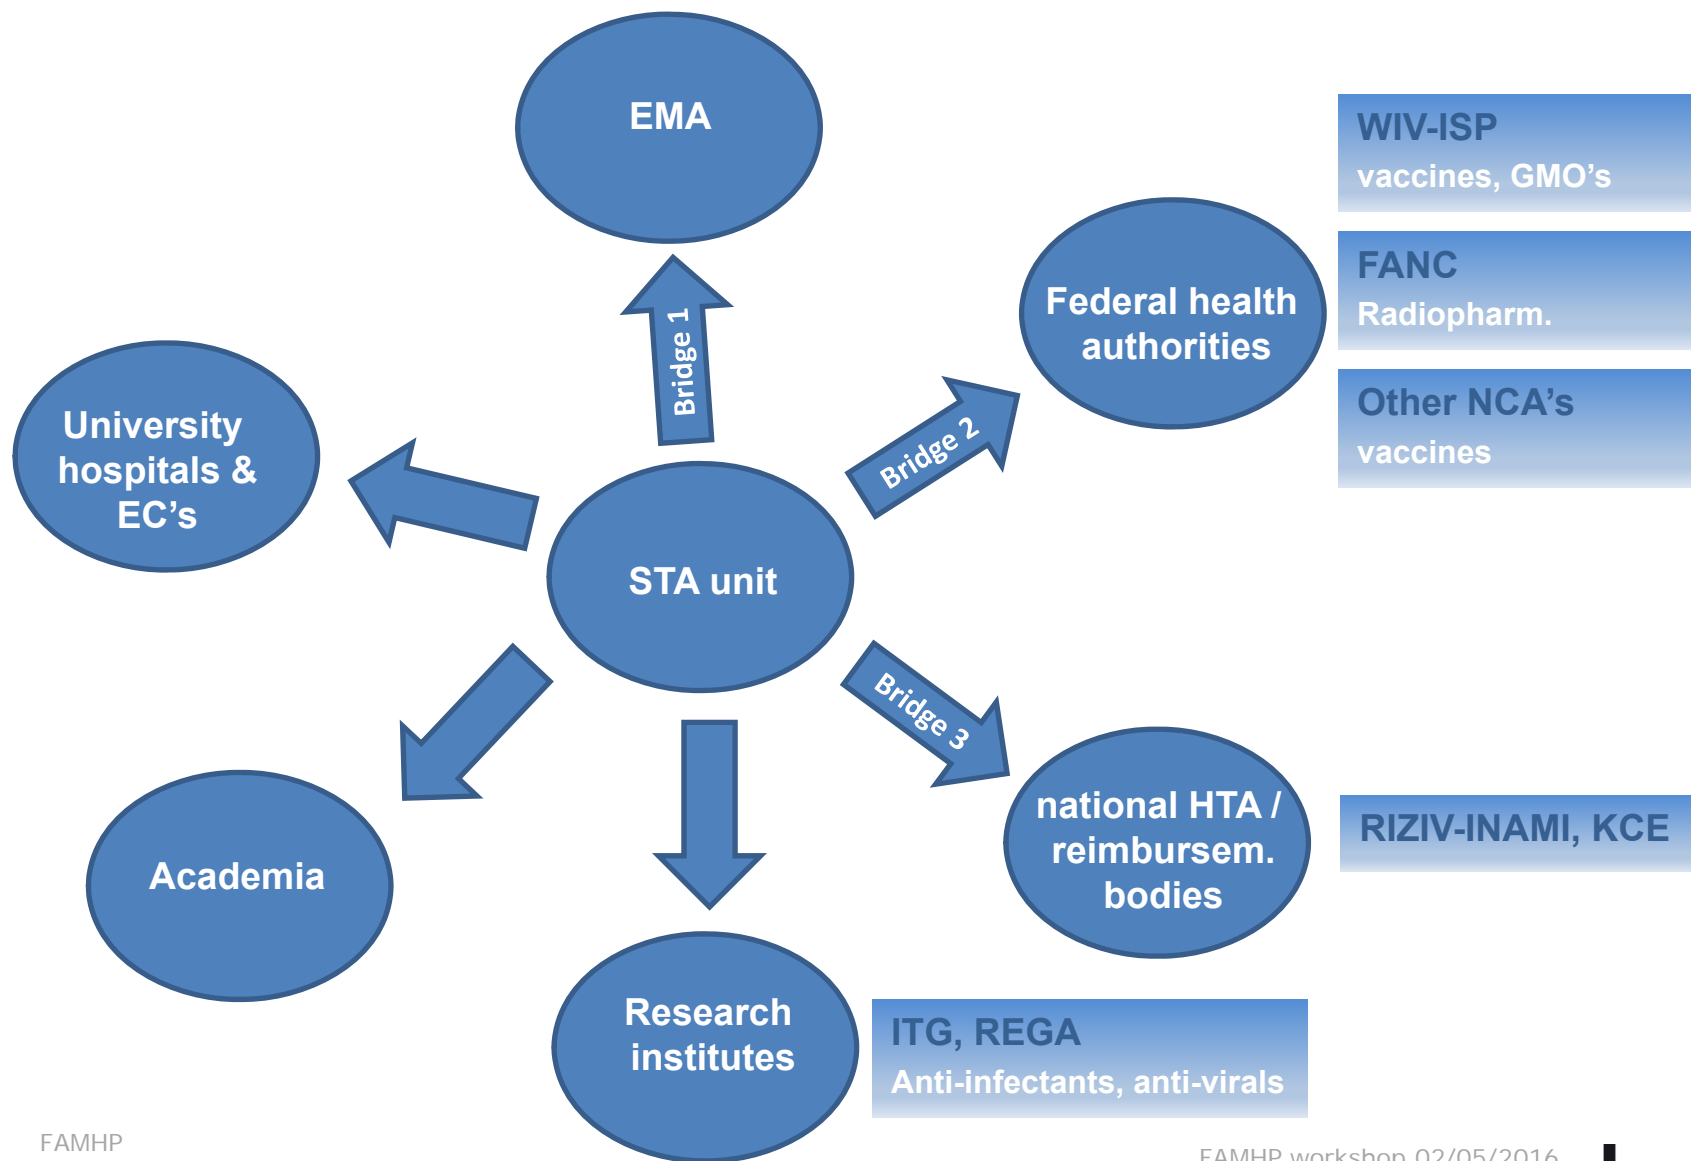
EMA

WIV-ISP
vaccines, GMO's

FANC
Radiopharm.

Other NCA's
vaccines

Federal health authorities

Bridge 1

Bridge 2

University hospitals & EC's

STA unit

Bridge 3

national HTA / reimbursem. bodies

RIZIV-INAMI, KCE

Academia

Research institutes

ITG, REGA
Anti-infectants, anti-virals

FAMHP

FAMHP workshop 02/05/2016